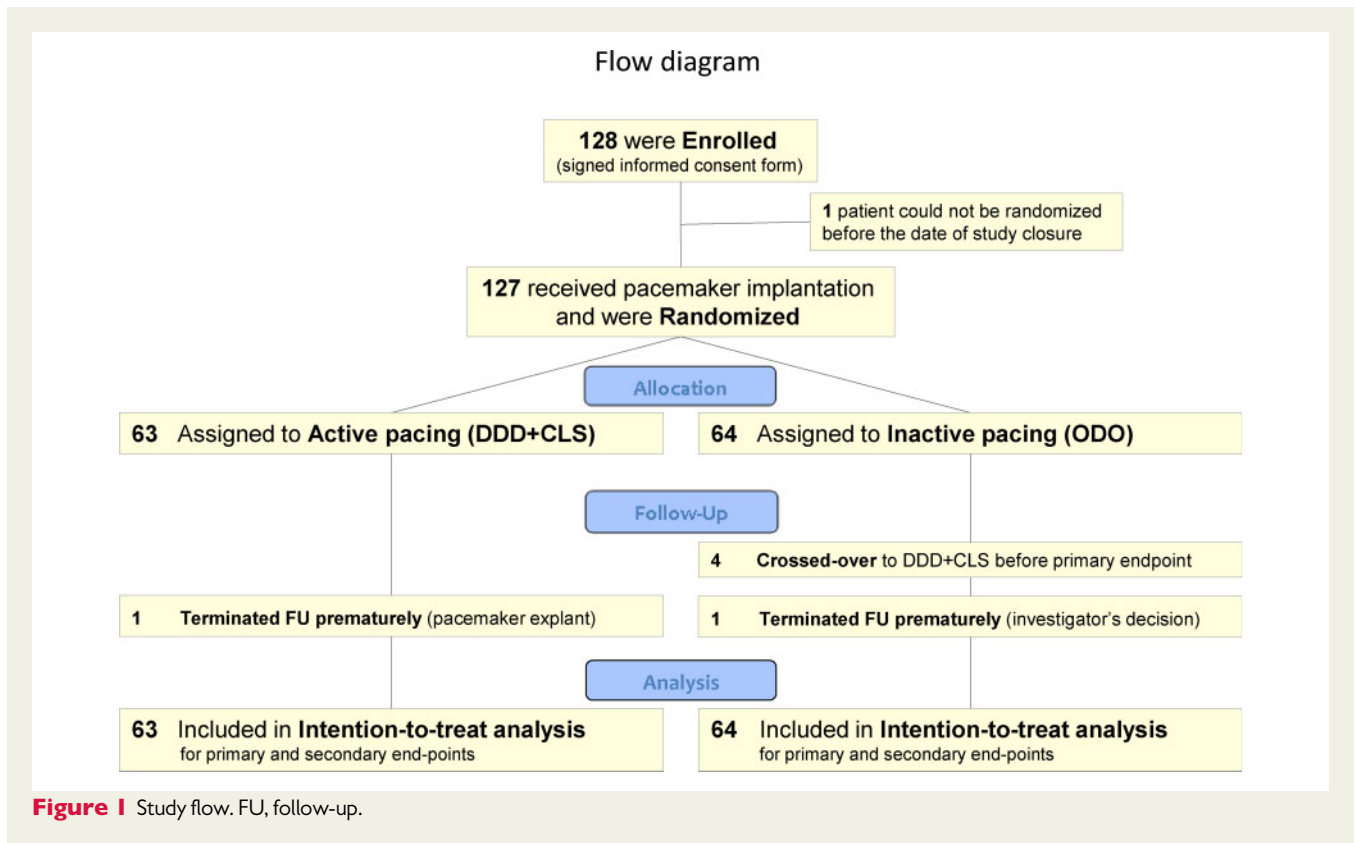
Flow diagram

128 were Enrolled
(signed informed consent form)

1 patient could not be randomized before the date of study closure

127 received pacemaker implantation and were Randomized

Allocation

63 Assigned to Active pacing (DDD+CLS)

64 Assigned to Inactive pacing (ODO)

Follow-Up

4 Crossed-over to DDD+CLS before primary endpoint

1 Terminated FU prematurely (pacemaker explant)

1 Terminated FU prematurely (investigator's decision)

Analysis

63 Included in Intention-to-treat analysis
for primary and secondary end-points

64 Included in Intention-to-treat analysis
for primary and secondary end-points

Figure 1 Study flow. FU, follow-up.